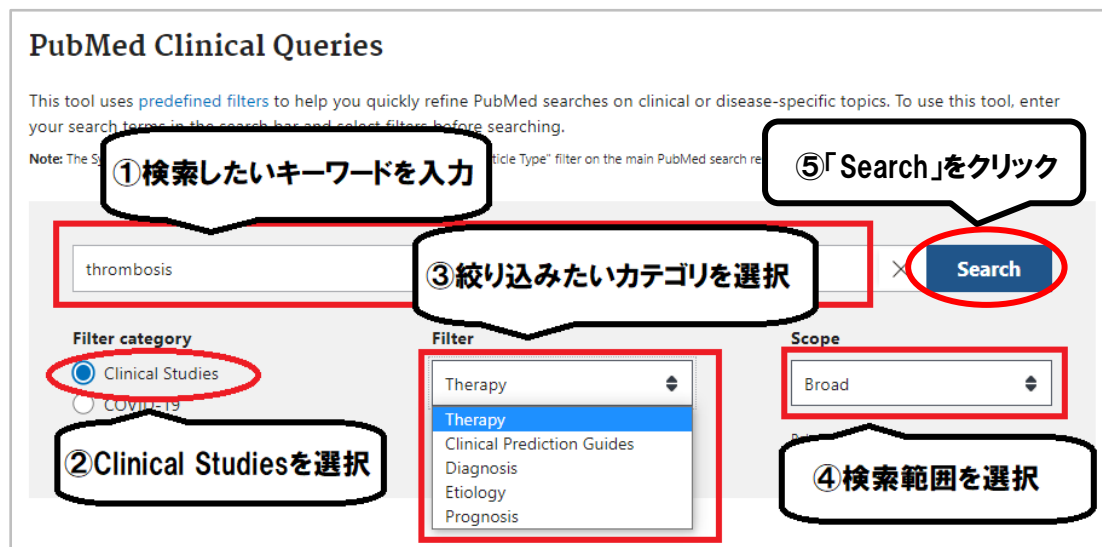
PubMed Clinical Queries

This tool uses predefined filters to help you quickly refine PubMed searches on clinical or disease-specific topics. To use this tool, enter your search terms in the search bar and select filters before searching.

Note: The S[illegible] rticle Type" filter on the main PubMed search re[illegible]

①検索したいキーワードを入力

⑤「Search」をクリック

thrombosis

③絞り込みたいカテゴリを選択

×

Search

Filter category

Clinical Studies

COVID-19

②Clinical Studiesを選択

Filter

Therapy

Therapy
Clinical Prediction Guides
Diagnosis
Etiology
Prognosis

Scope

Broad

④検索範囲を選択